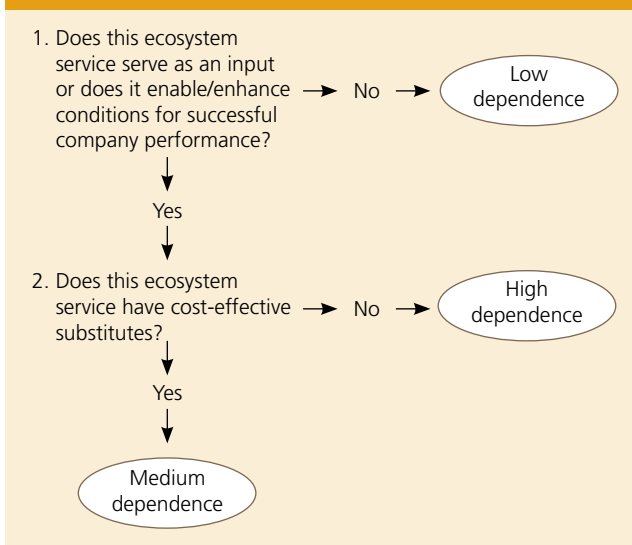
1. Does this ecosystem service serve as an input or does it enable/enhance conditions for successful company performance?

No

Low dependence

Yes

2. Does this ecosystem service have cost-effective substitutes?

No

High dependence

Yes

Medium dependence